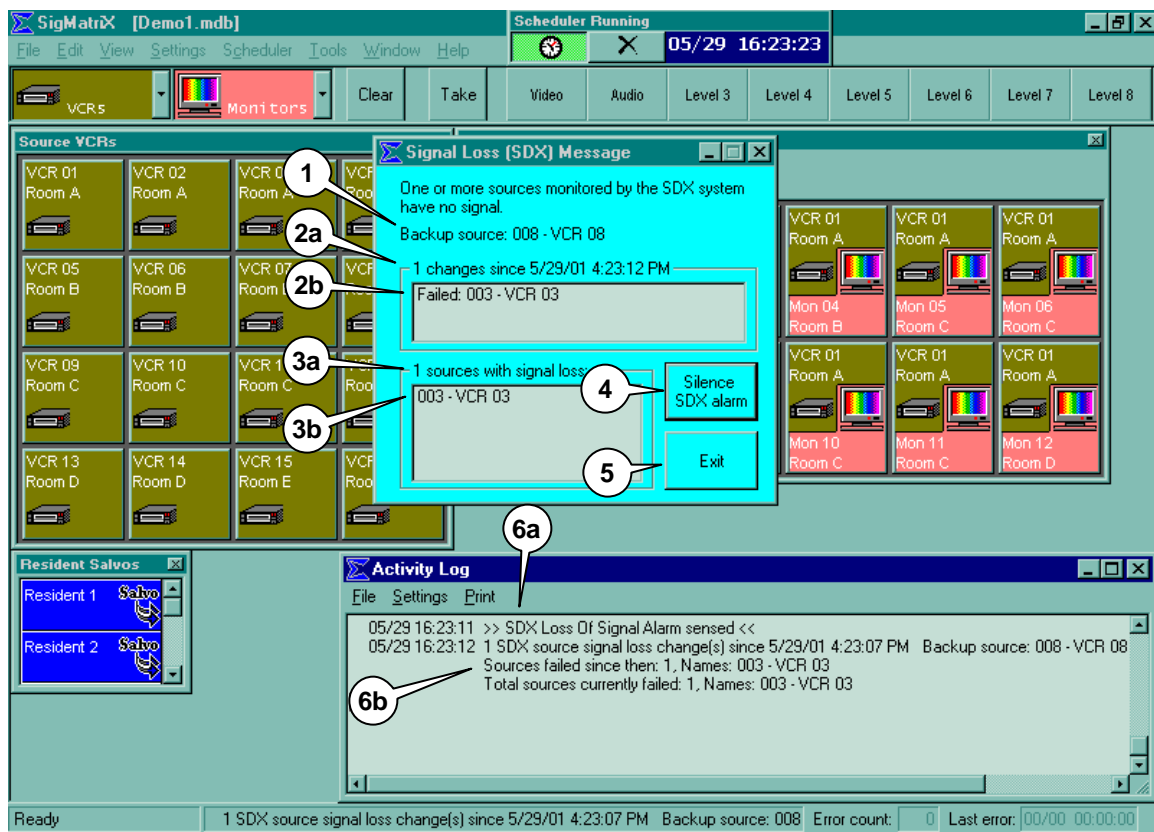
SigMatriX [Demo1.mdb]
Scheduler Running
05/29 16:23:23
File Edit View Settings Scheduler Tools Window Help
VCRs
Monitors
Clear
Take
Video
Audio
Level 3
Level 4
Level 5
Level 6
Level 7
Level 8

Source VCRs
VCR 01 Room A
VCR 02 Room A
VCR 0 Room A
VCR 05 Room B
VCR 06 Room B
VCR 07 Room
VCR 09 Room C
VCR 10 Room C
VCR 1 Room C
VCR 13 Room D
VCR 14 Room D
VCR 15 Room E

Signal Loss (SDX) Message
One or more sources monitored by the SDX system have no signal.
Backup source: 008 - VCR 08
1 changes since 5/29/01 4:23:12 PM
Failed: 003 - VCR 03
1 sources with signal loss
003 - VCR 03
Silence SDX alarm
Exit

1
2a
2b
3a
3b
4
5
6a
6b

VCR 01 Room A Mon 04 Room B
VCR 01 Room A Mon 05 Room C
VCR 01 Room A Mon 06 Room C
VCR 01 Room A Mon 10 Room C
VCR 01 Room A Mon 11 Room C
VCR 01 Room A Mon 12 Room D

Resident Salvos
Resident 1 Salvo
Resident 2 Salvo

Activity Log
File Settings Print
05/29 16:23:11 >> SDX Loss Of Signal Alarm sensed <<
05/29 16:23:12 1 SDX source signal loss change(s) since 5/29/01 4:23:07 PM Backup source: 008 - VCR 08
Sources failed since then: 1, Names: 003 - VCR 03
Total sources currently failed: 1, Names: 003 - VCR 03

Ready
1 SDX source signal loss change(s) since 5/29/01 4:23:07 PM Backup source: 008
Error count: 0
Last error: 00/00 00:00:00